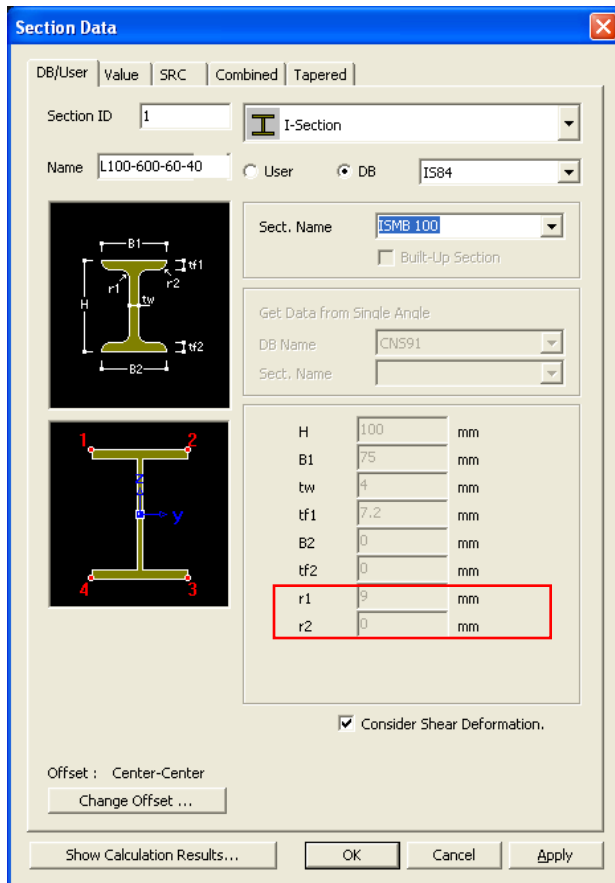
Section Data

DB/User | Value | SRC | Combined | Tapered

Section ID 1

I-Section

Name L100-600-60-40

User DB IS84

B1
tf1
r1 r2
H tw
tf2
B2

Sect. Name ISMB 100

Built-Up Section

Get Data from Single Angle

DB Name CNS91

Sect. Name

1 2
z
y
4 3

| | | |
|---|---|---|
| H | 100 | mm |
| B1 | 75 | mm |
| tw | 4 | mm |
| tf1 | 7.2 | mm |
| B2 | 0 | mm |
| tf2 | 0 | mm |
| r1 | 9 | mm |
| r2 | 0 | mm |

Consider Shear Deformation.

Offset : Center-Center

Change Offset ...

Show Calculation Results... OK Cancel Apply